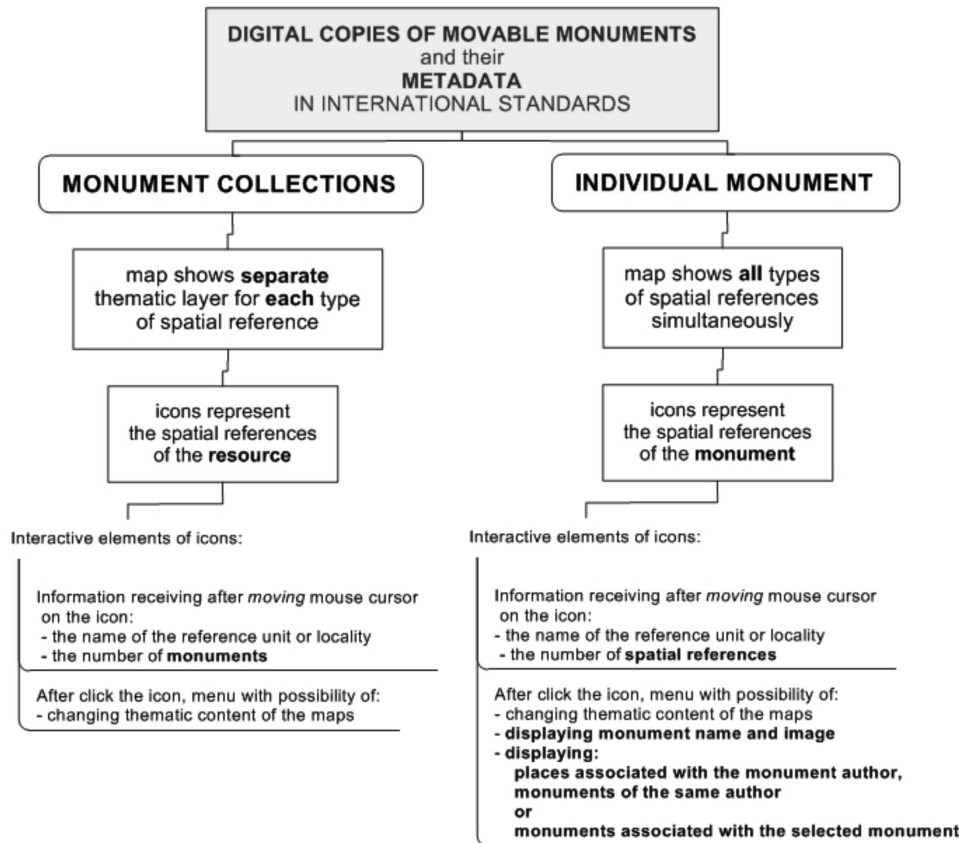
**DIGITAL COPIES OF MOVABLE MONUMENTS**
and their
**METADATA**
IN INTERNATIONAL STANDARDS

**MONUMENT COLLECTIONS**

map shows **separate** thematic layer for **each** type of spatial reference

icons represent the spatial references of the **resource**

Interactive elements of icons:

Information receiving after *moving* mouse cursor on the icon:
- the name of the reference unit or locality
- the number of **monuments**

After click the icon, menu with possibility of:
- changing thematic content of the maps

**INDIVIDUAL MONUMENT**

map shows **all** types of spatial references simultaneously

icons represent the spatial references of the **monument**

Interactive elements of icons:

Information receiving after *moving* mouse cursor on the icon:
- the name of the reference unit or locality
- the number of **spatial references**

After click the icon, menu with possibility of:
- changing thematic content of the maps
- **displaying monument name and image**
- **displaying:**
**places associated with the monument author,**
**monuments of the same author**
**or**
**monuments associated with the selected monument**